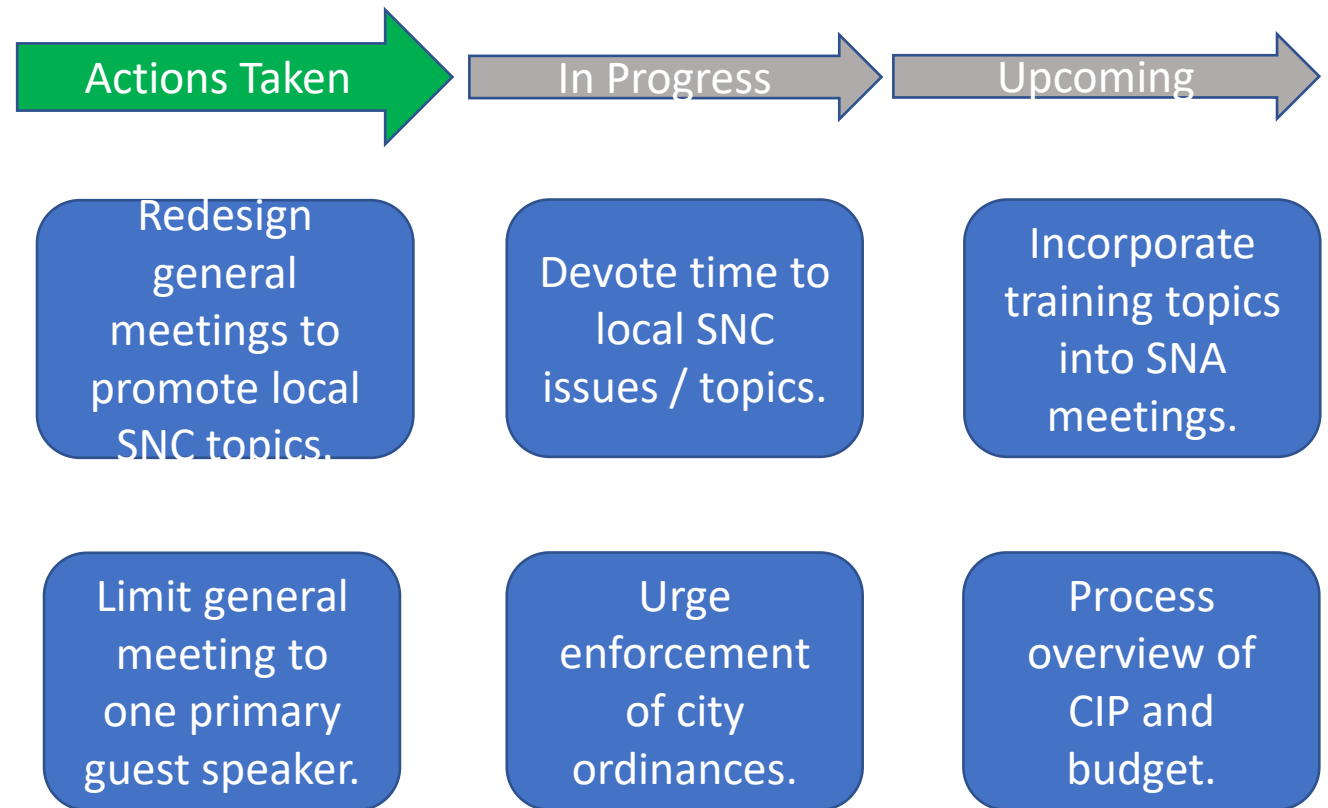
Actions Taken

In Progress

Upcoming

Redesign general meetings to promote local SNC topics.

Devote time to local SNC issues / topics.

Incorporate training topics into SNA meetings.

Limit general meeting to one primary guest speaker.

Urge enforcement of city ordinances.

Process overview of CIP and budget.